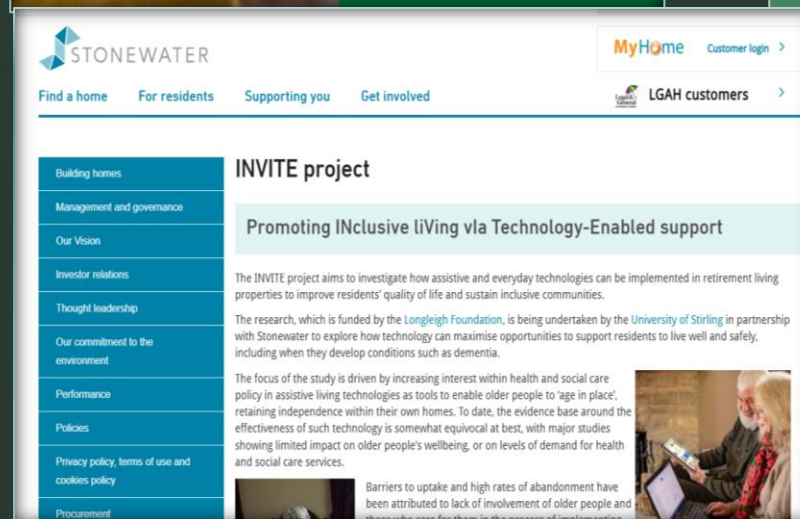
STONEWATER

MyHome Customer login >

Find a home For residents Supporting you Get involved

LGAH customers >

Building homes

Management and governance

Our Vision

Investor relations

Thought leadership

Our commitment to the environment

Performance

Policies

Privacy policy, terms of use and cookies policy

Procurement

INVITE project

Promoting INclusive liVing vIa Technology-Enabled support

The INVITE project aims to investigate how assistive and everyday technologies can be implemented in retirement living properties to improve residents' quality of life and sustain inclusive communities.

The research, which is funded by the Longleigh Foundation, is being undertaken by the University of Stirling in partnership with Stonewater to explore how technology can maximise opportunities to support residents to live well and safely, including when they develop conditions such as dementia.

The focus of the study is driven by increasing interest within health and social care policy in assistive living technologies as tools to enable older people to 'age in place', retaining independence within their own homes. To date, the evidence base around the effectiveness of such technology is somewhat equivocal at best, with major studies showing limited impact on older people's wellbeing, or on levels of demand for health and social care services.

Barriers to uptake and high rates of abandonment have been attributed to lack of involvement of older people and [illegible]